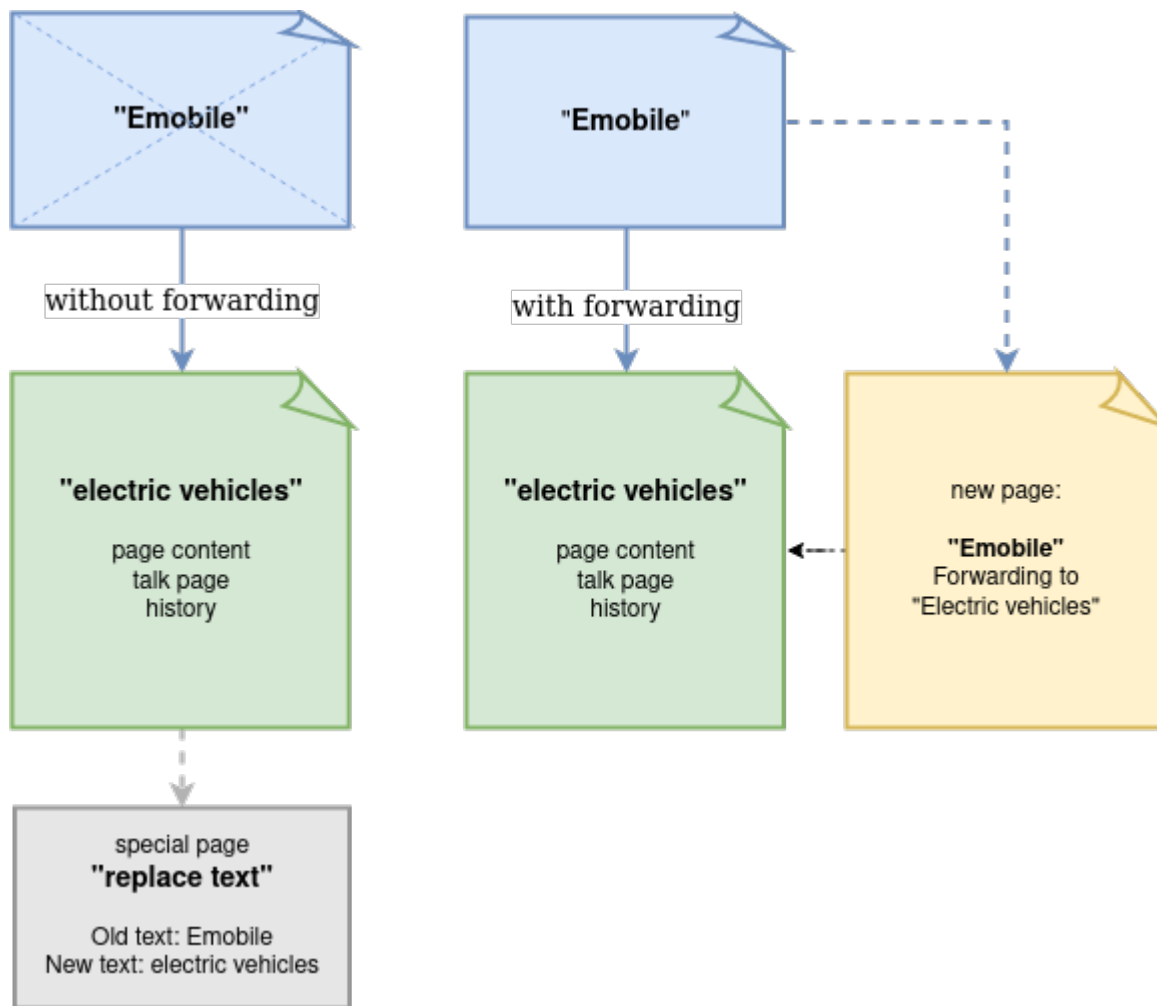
"Emobile"

without forwarding

"electric vehicles"

page content
talk page
history

special page
"replace text"

Old text: Emobile
New text: electric vehicles

"Emobile"

with forwarding

"electric vehicles"

page content
talk page
history

new page:

"Emobile"
Forwarding to
"Electric vehicles"